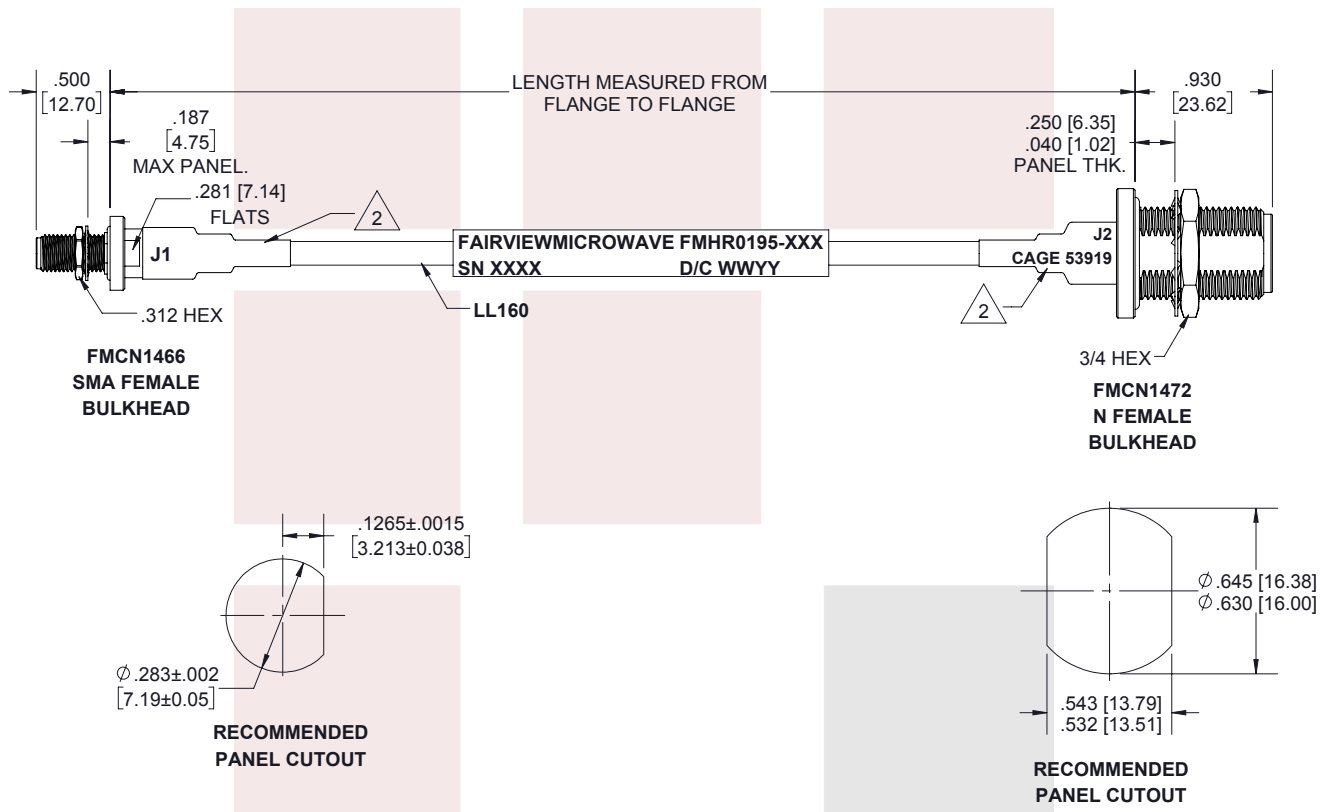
.500
[12.70]

LENGTH MEASURED FROM
FLANGE TO FLANGE

.930
[23.62]

.187
[4.75]
MAX PANEL.

.250 [6.35]
.040 [1.02]
PANEL THK.

.281 [7.14]
FLATS

2

J1

FAIRVIEWMICROWAVE FMHR0195-XXX
SN XXXX D/C WWYY

J2
CAGE 53919

2

.312 HEX

LL160

FMCN1466
SMA FEMALE
BULKHEAD

3/4 HEX

FMCN1472
N FEMALE
BULKHEAD

.1265±.0015
[3.213±0.038]

$\varnothing$.645 [16.38]
$\varnothing$.630 [16.00]

$\varnothing$.283±.002
[7.19±0.05]

.543 [13.79]
.532 [13.51]

RECOMMENDED
PANEL CUTOUT

RECOMMENDED
PANEL CUTOUT